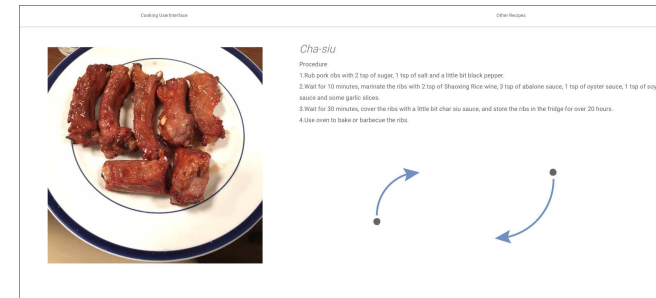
Cooking UserInterface

Other Recipes

Cha-siu

Procedure

1.Rub pork ribs with 2 tsp of sugar, 1 tsp of salt and a little bit black pepper.

2.Wait for 10 minutes, marinate the ribs with 2 tsp of Shaoxing Rice wine, 3 tsp of abalone sauce, 1 tsp of oyster sauce, 1 tsp of soy sauce and some garlic slices.

3.Wait for 30 minutes, cover the ribs with a little bit char siu sauce, and store the ribs in the fridge for over 20 hours.

4.Use oven to bake or barbecue the ribs.